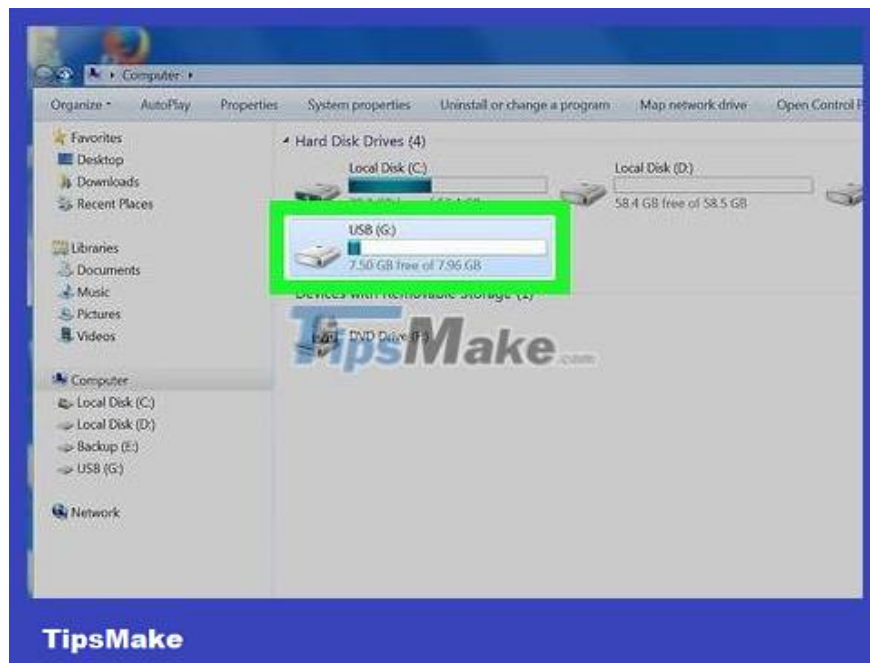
Computer ▸

Organize ▾ AutoPlay Properties System properties Uninstall or change a program Map network drive Open Control P

Favorites
Desktop
Downloads
Recent Places

Libraries
Documents
Music
Pictures
Videos

Computer
Local Disk (C:)
Local Disk (D:)
Backup (E:)
USB (G:)

Network

Hard Disk Drives (4)

Local Disk (C:)
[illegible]

Local Disk (D:)
58.4 GB free of 58.5 GB

USB (G:)
7.50 GB free of 7.96 GB

Devices with Removable Storage (1)

DVD Drive (F:)

TipsMake.com

TipsMake